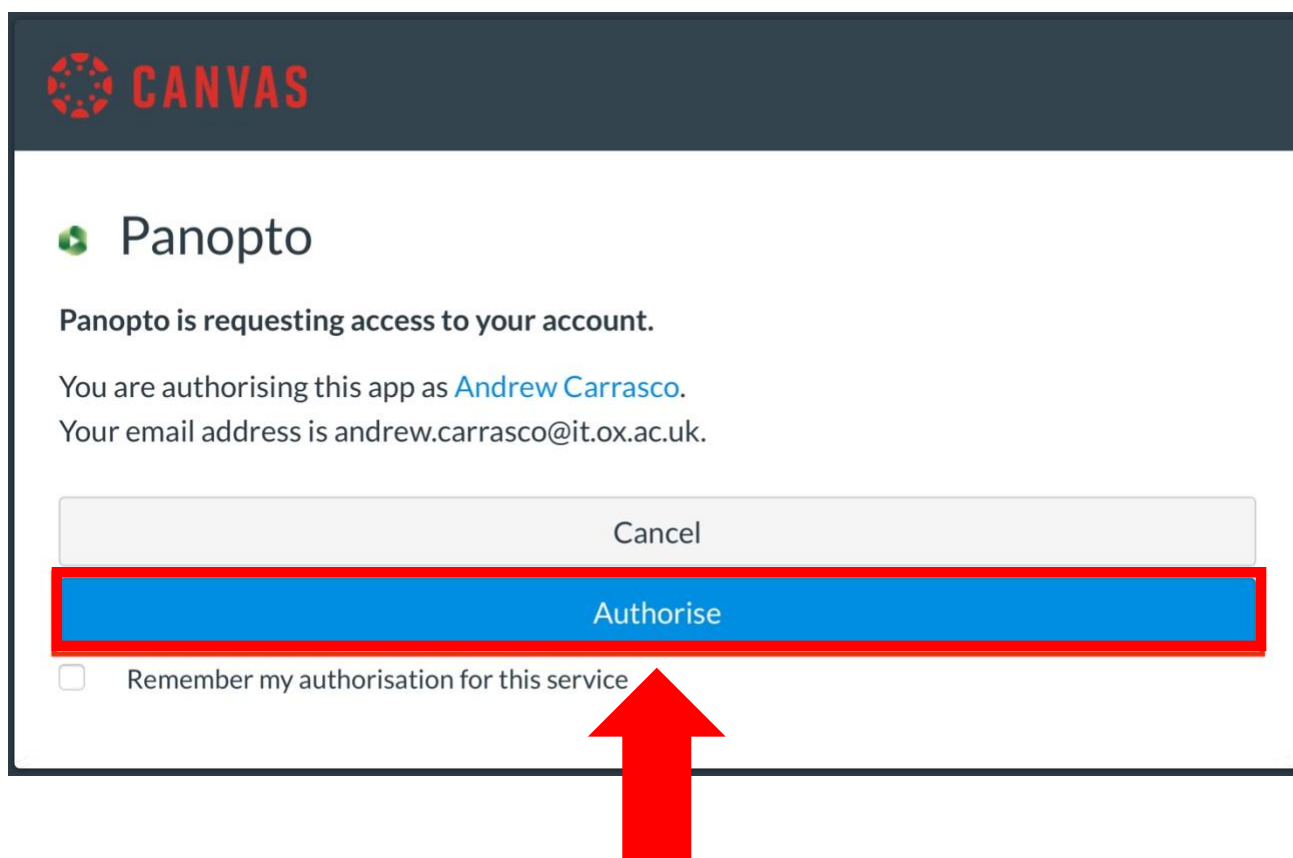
CANVAS

Panopto

**Panopto is requesting access to your account.**

You are authorising this app as Andrew Carrasco.
Your email address is andrew.carrasco@it.ox.ac.uk.

Cancel

Authorise

Remember my authorisation for this service